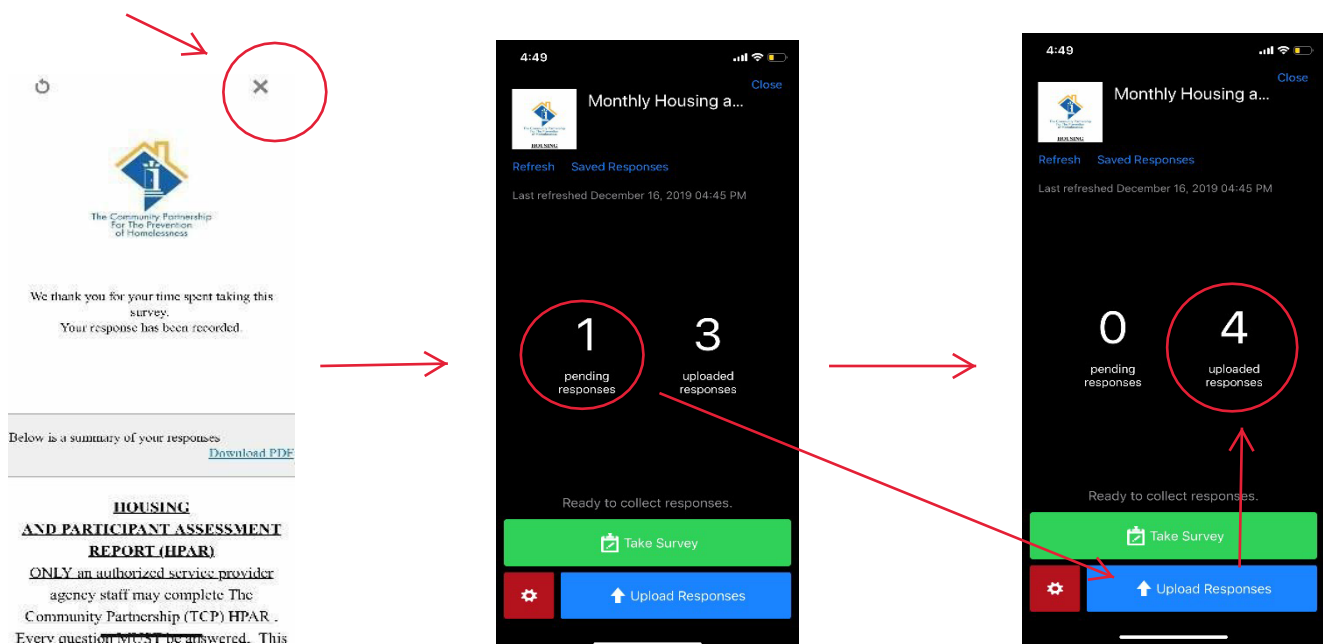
The Community Partnership For The Prevention of Homelessness

We thank you for your time spent taking this survey.
Your response has been recorded.

Below is a summary of your responses
Download PDF

HOUSING
AND PARTICIPANT ASSESSMENT REPORT (HPAR)
ONLY an authorized service provider agency staff may complete The Community Partnership (TCP) HPAR . Every question MUST be answered. This

4:49
Close
Monthly Housing a...
HOUSING
Refresh Saved Responses
Last refreshed December 16, 2019 04:45 PM
1
pending responses
3
uploaded responses
Ready to collect responses.
Take Survey
Upload Responses

4:49
Close
Monthly Housing a...
HOUSING
Refresh Saved Responses
Last refreshed December 16, 2019 04:45 PM
0
pending responses
4
uploaded responses
Ready to collect responses.
Take Survey
Upload Responses